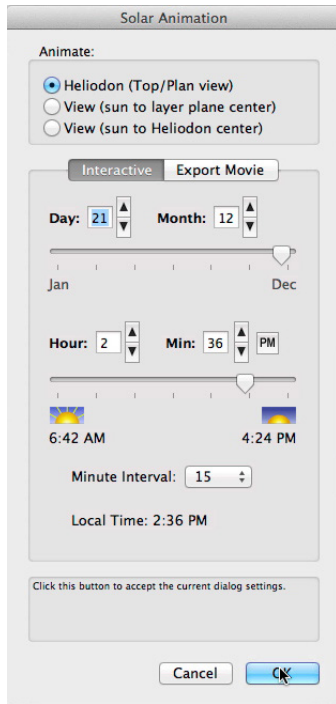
Solar Animation

Animate:

Heliodon (Top/Plan view)

View (sun to layer plane center)

View (sun to Heliodon center)

Interactive | Export Movie

Day: 21 Month: 12

Jan Dec

Hour: 2 Min: 36 PM

6:42 AM 4:24 PM

Minute Interval: 15

Local Time: 2:36 PM

Click this button to accept the current dialog settings.

Cancel OK